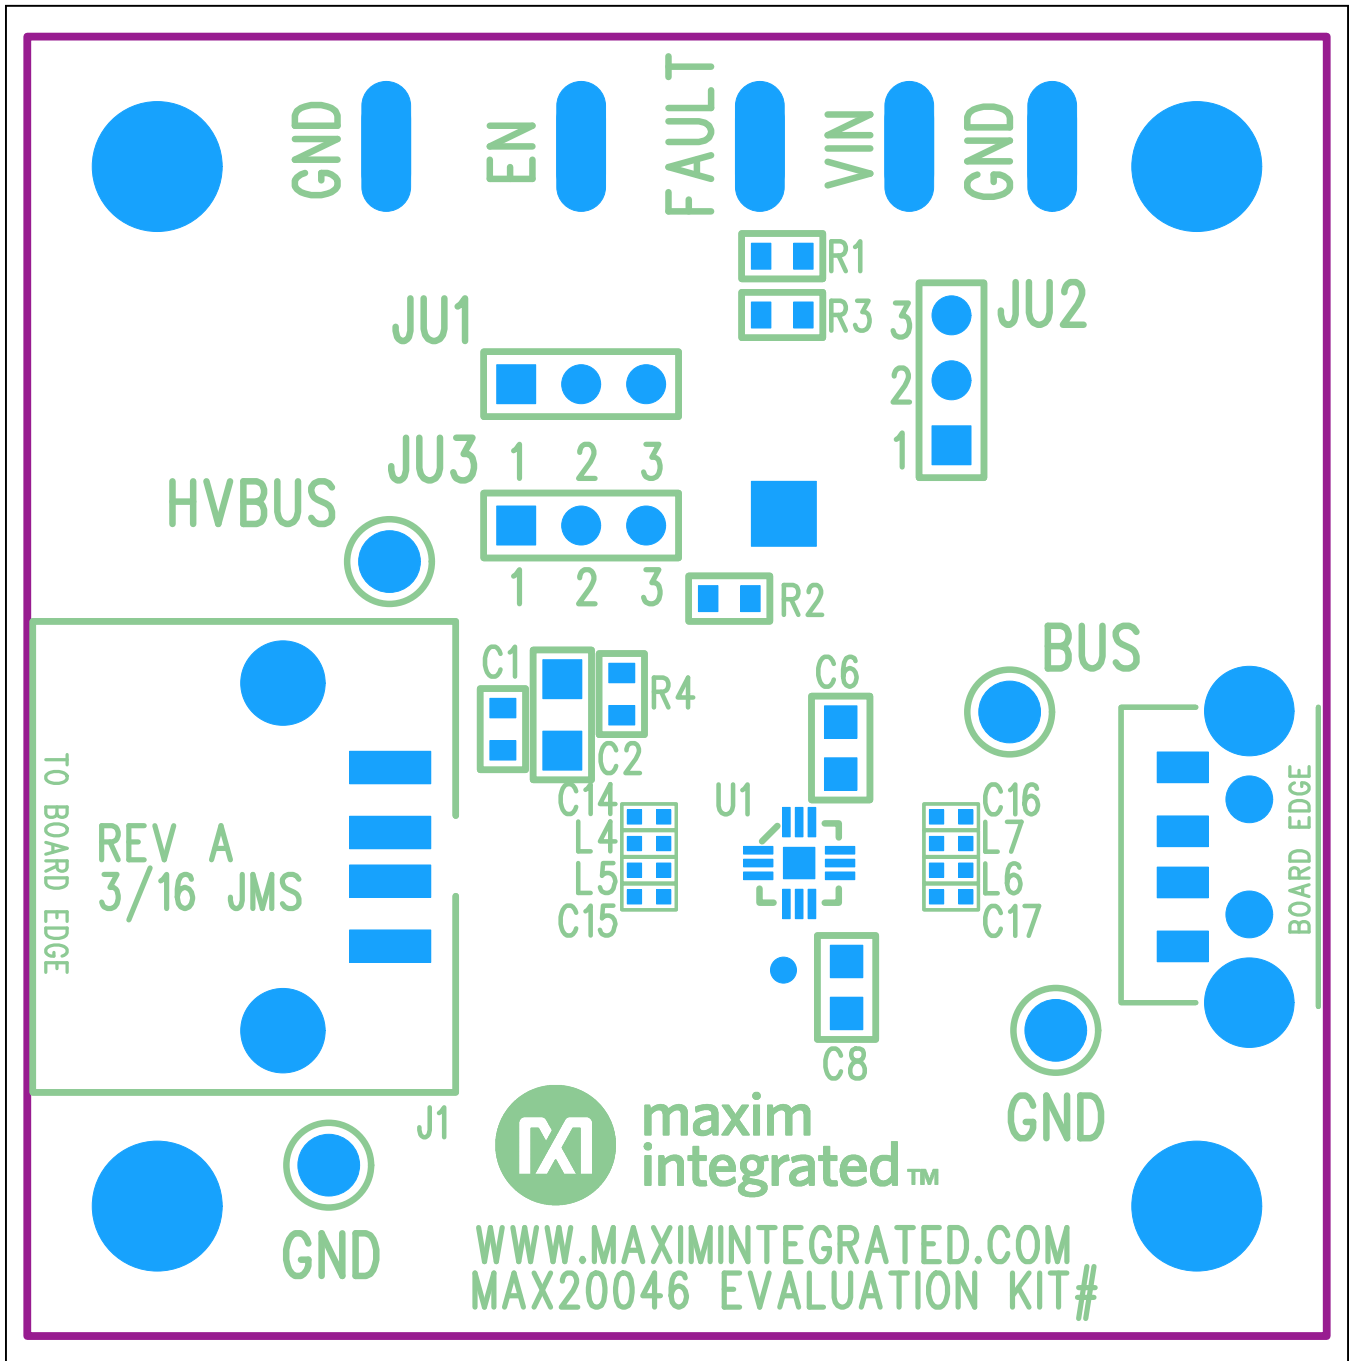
GND
EN
FAULT
VIN
GND
R1
R3
JU1
JU2
3
2
1
JU3 1 2 3
HVBUS
1 2 3
R2
C1
R4
C2
C6
BUS
TO BOARD EDGE
REV A
3/16 JMS
C14
L4
L5
C15
U1
C16
L7
L6
C17
BOARD EDGE
C8
J1
GND
maxim
integrated™
GND
WWW.MAXIMINTEGRATED.COM
MAX20046 EVALUATION KIT#